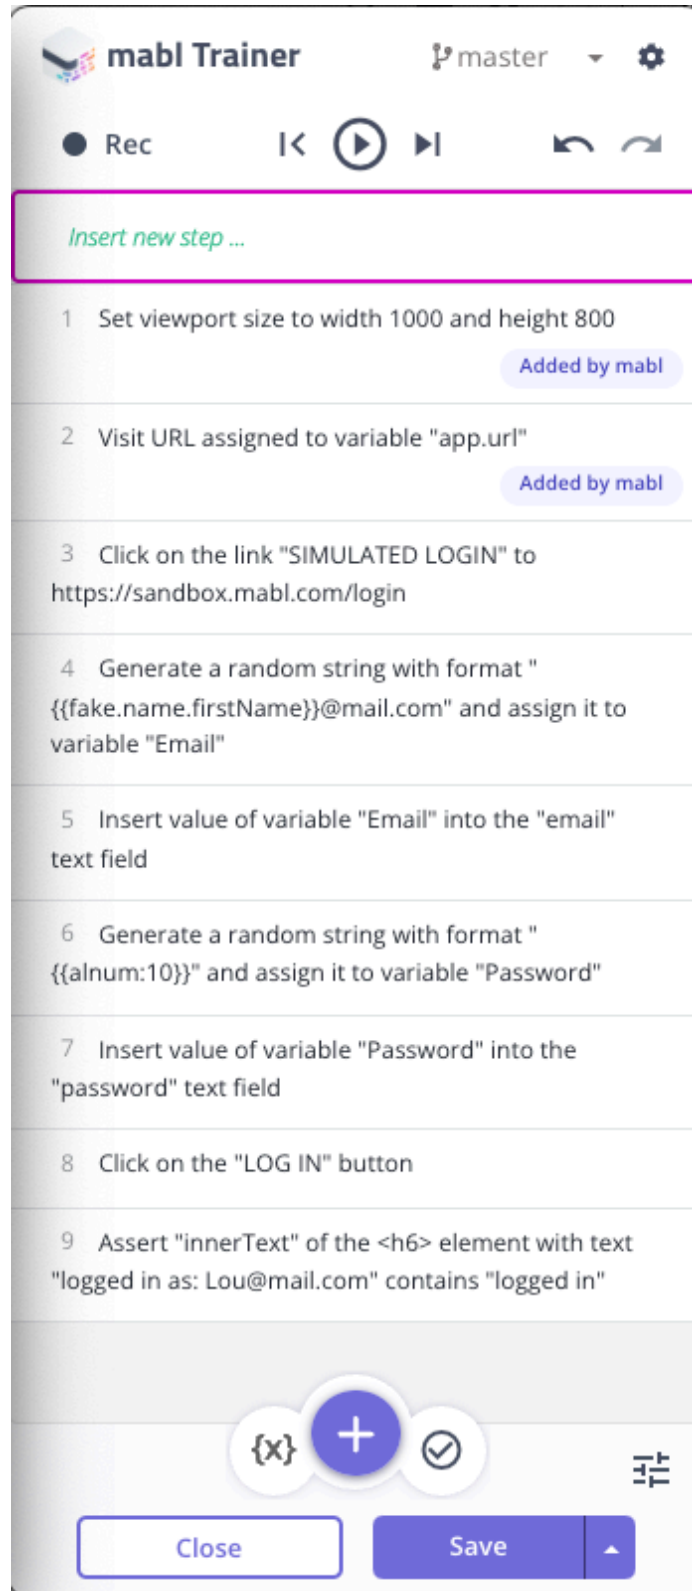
mabl Trainer

master

Rec

Insert new step ...

1 Set viewport size to width 1000 and height 800

Added by mabl

2 Visit URL assigned to variable "app.url"

Added by mabl

3 Click on the link "SIMULATED LOGIN" to https://sandbox.mabl.com/login

4 Generate a random string with format "{{fake.name.firstName}}@mail.com" and assign it to variable "Email"

5 Insert value of variable "Email" into the "email" text field

6 Generate a random string with format "{{alnum:10}}" and assign it to variable "Password"

7 Insert value of variable "Password" into the "password" text field

8 Click on the "LOG IN" button

9 Assert "innerText" of the <h6> element with text "logged in as: Lou@mail.com" contains "logged in"

{x}

Close

Save